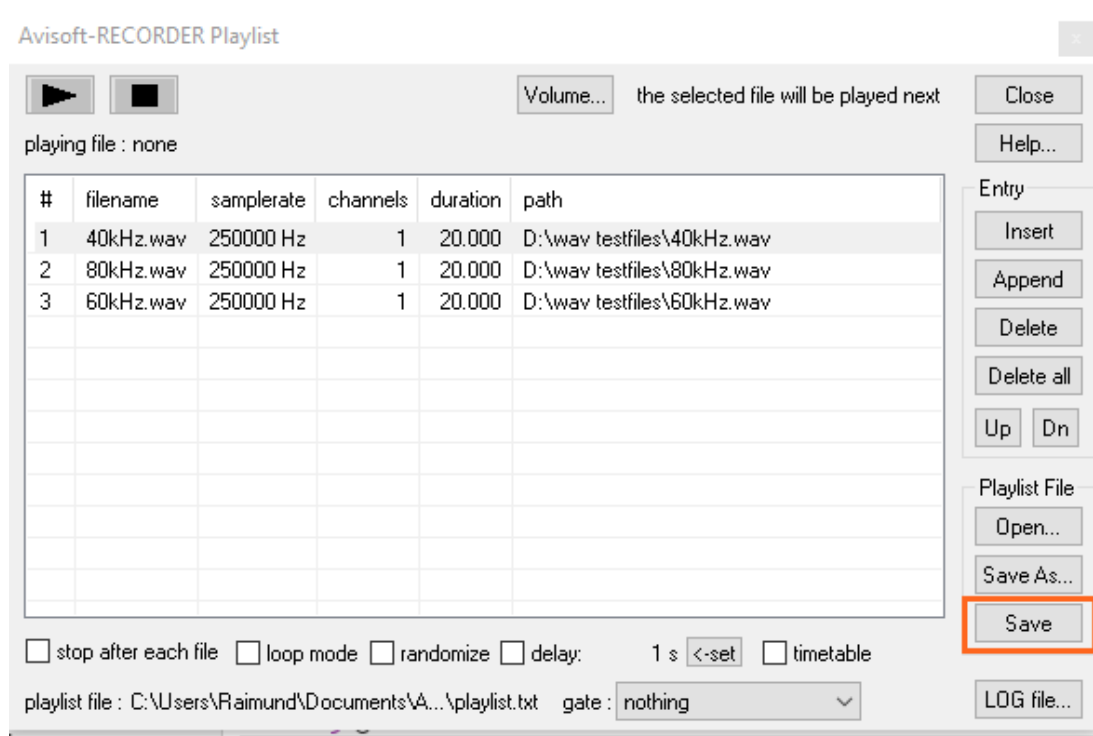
Avisoft-RECORDER Playlist

Volume... the selected file will be played next

Close

playing file : none

Help...

| # | filename | samplerate | channels | duration | path |
|---|---|---|---|---|---|
| 1 | 40kHz.wav | 250000 Hz | 1 | 20.000 | D:\wav testfiles\40kHz.wav |
| 2 | 80kHz.wav | 250000 Hz | 1 | 20.000 | D:\wav testfiles\80kHz.wav |
| 3 | 60kHz.wav | 250000 Hz | 1 | 20.000 | D:\wav testfiles\60kHz.wav |

Entry
Insert
Append
Delete
Delete all
Up Dn

Playlist File
Open...
Save As...
Save

stop after each file loop mode randomize delay: 1 s <-set timetable

playlist file : C:\Users\Raimund\Documents\A...\playlist.txt gate : nothing

LOG file...